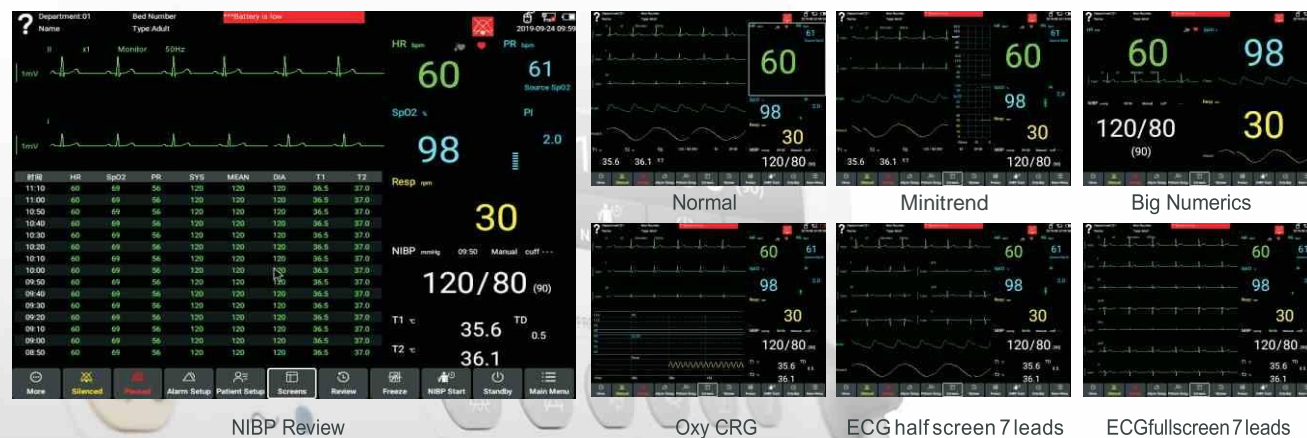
?
Department:01
Name
Bed Number
Type:Adult
***Battery is low
2019-09-24 09:59

II x1 Monitor 50Hz
1mV
I
1mV

| 时间 | HR | SpO2 | PR | SYS | MEAN | DIA | T1 | T2 |
|---|---|---|---|---|---|---|---|---|
| 11:10 | 60 | 69 | 56 | 120 | 120 | 120 | 36.5 | 37.0 |
| 11:00 | 60 | 69 | 56 | 120 | 120 | 120 | 36.5 | 37.0 |
| 10:50 | 60 | 69 | 56 | 120 | 120 | 120 | 36.5 | 37.0 |
| 10:40 | 60 | 69 | 56 | 120 | 120 | 120 | 36.5 | 37.0 |
| 10:30 | 60 | 69 | 56 | 120 | 120 | 120 | 36.5 | 37.0 |
| 10:20 | 60 | 69 | 56 | 120 | 120 | 120 | 36.5 | 37.0 |
| 10:10 | 60 | 69 | 56 | 120 | 120 | 120 | 36.5 | 37.0 |
| 10:00 | 60 | 69 | 56 | 120 | 120 | 120 | 36.5 | 37.0 |
| 09:50 | 60 | 69 | 56 | 120 | 120 | 120 | 36.5 | 37.0 |
| 09:40 | 60 | 69 | 56 | 120 | 120 | 120 | 36.5 | 37.0 |
| 09:30 | 60 | 69 | 56 | 120 | 120 | 120 | 36.5 | 37.0 |
| 09:20 | 60 | 69 | 56 | 120 | 120 | 120 | 36.5 | 37.0 |
| 09:10 | 60 | 69 | 56 | 120 | 120 | 120 | 36.5 | 37.0 |
| 09:00 | 60 | 69 | 56 | 120 | 120 | 120 | 36.5 | 37.0 |
| 08:50 | 60 | 69 | 56 | 120 | 120 | 120 | 36.5 | 37.0 |

HR bpm
60
PR bpm
61
Source SpO2
SpO2 %
98
PI
2.0
Resp rpm
30
NIBP mmHg 09:50 Manual cuff ---
120/80 (90)
T1 ℃
35.6
TD
0.5
T2 ℃
36.1

More Silenced Paused Alarm Setup Patient Setup Screens Review Freeze NIBP Start Standby Main Menu

NIBP Review

60
98
30
35.6 36.1
120/80
Normal

60
98
30
35.6 36.1
120/80
Minitrend

60 98
120/80
(90)
30
Big Numerics

60 61
98
30
120/80
Oxy CRG

60 61
98
30
120/80
35.6
36.1
ECG half screen 7 leads

60
98
30
120/80
35.6
36.1
ECGfullscreen7leads